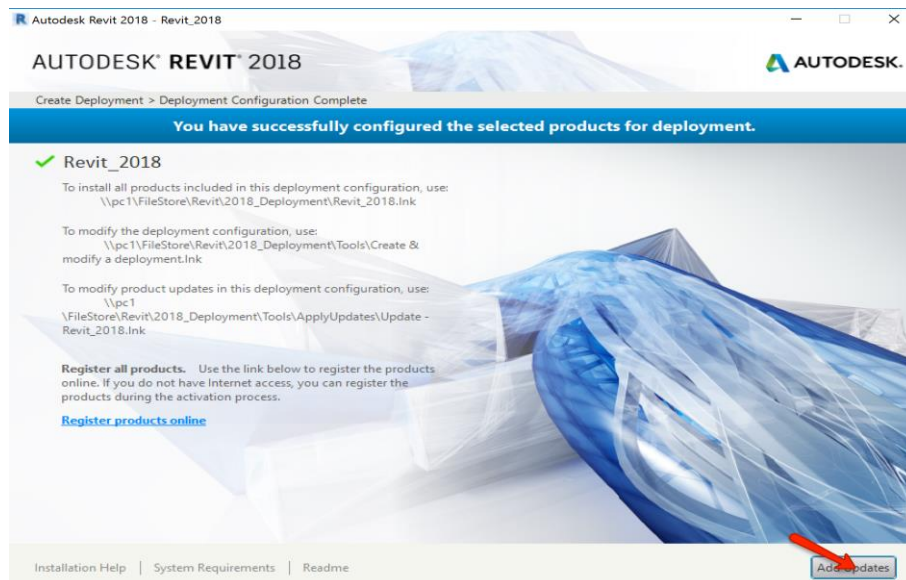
Autodesk Revit 2018 - Revit_2018

AUTODESK® REVIT® 2018

AUTODESK.

Create Deployment > Deployment Configuration Complete

You have successfully configured the selected products for deployment.

Revit_2018

To install all products included in this deployment configuration, use:
\\pc1\FileStore\Revit\2018_Deployment\Revit_2018.lnk

To modify the deployment configuration, use:
\\pc1\FileStore\Revit\2018_Deployment\Tools\Create & modify a deployment.lnk

To modify product updates in this deployment configuration, use:
\\pc1
\FileStore\Revit\2018_Deployment\Tools\ApplyUpdates\Update - Revit_2018.lnk

**Register all products.** Use the link below to register the products online. If you do not have Internet access, you can register the products during the activation process.

Register products online

Installation Help | System Requirements | Readme

Add Updates